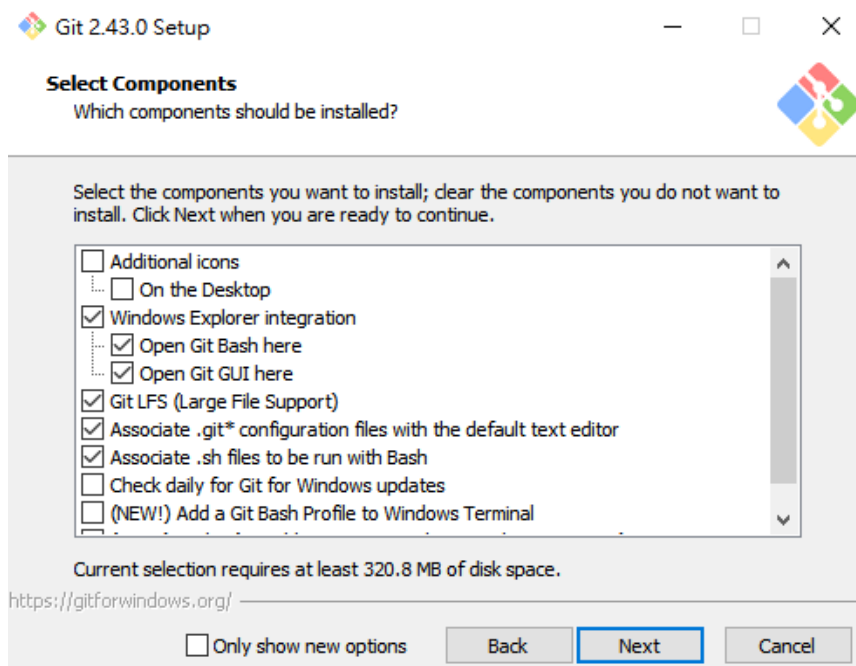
Git 2.43.0 Setup

Select Components
Which components should be installed?

Select the components you want to install; clear the components you do not want to install. Click Next when you are ready to continue.

Additional icons
On the Desktop
Windows Explorer integration
Open Git Bash here
Open Git GUI here
Git LFS (Large File Support)
Associate .git* configuration files with the default text editor
Associate .sh files to be run with Bash
Check daily for Git for Windows updates
(NEW!) Add a Git Bash Profile to Windows Terminal
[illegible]

Current selection requires at least 320.8 MB of disk space.

https://gitforwindows.org/

Only show new options
Back
Next
Cancel